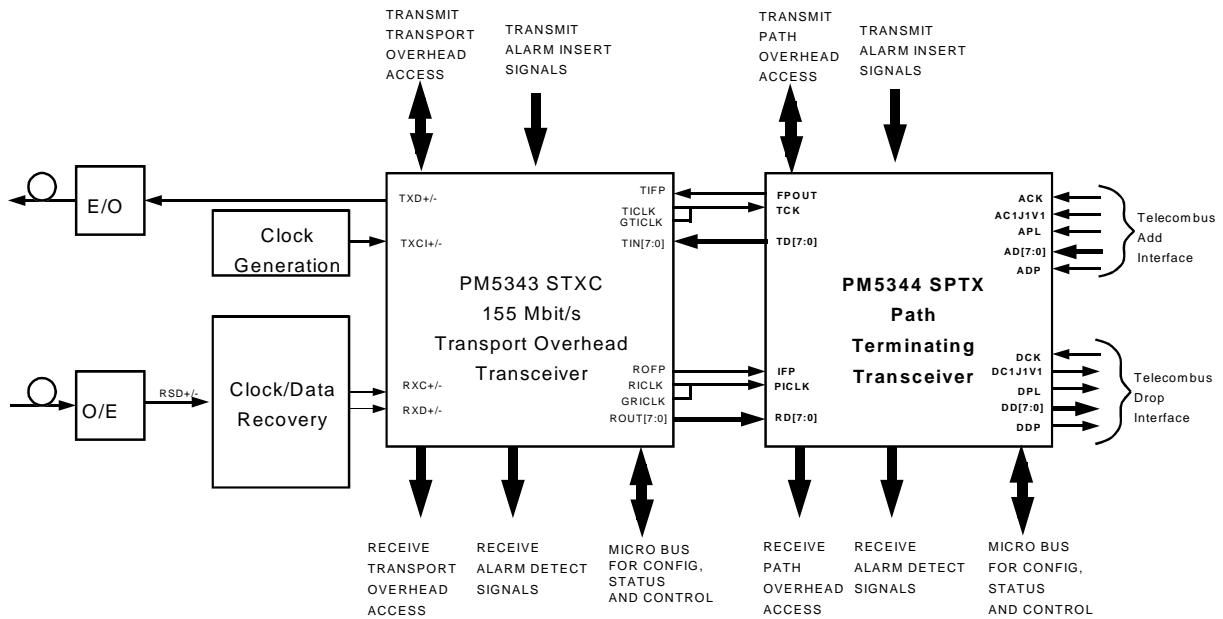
TRANSMIT TRANSPORT OVERHEAD ACCESS

TRANSMIT ALARM INSERT SIGNALS

TRANSMIT PATH OVERHEAD ACCESS

TRANSMIT ALARM INSERT SIGNALS

E/O

Clock Generation

TXD+/-

TXCI+/-

TIFP

TICLK

GTICLK

TIN[7:0]

PM5343 STXC

155 Mbit/s

Transport Overhead

Transceiver

FPOUT

TCK

TD[7:0]

PM5344 SPTX

Path

Terminating

Transceiver

ACK

AC1J1V1

APL

AD[7:0]

ADP

Telecombus Add Interface

O/E

RSD+/-

Clock/Data Recovery

RXC+/-

RXD+/-

ROFP

RICLK

GRICLK

ROUT[7:0]

IFP

PICLK

RD[7:0]

DCK

DC1J1V1

DPL

DD[7:0]

DDP

Telecombus Drop Interface

RECEIVE TRANSPORT OVERHEAD ACCESS

RECEIVE ALARM DETECT SIGNALS

MICRO BUS FOR CONFIG, STATUS AND CONTROL

RECEIVE PATH OVERHEAD ACCESS

RECEIVE ALARM DETECT SIGNALS

MICRO BUS FOR CONFIG, STATUS AND CONTROL